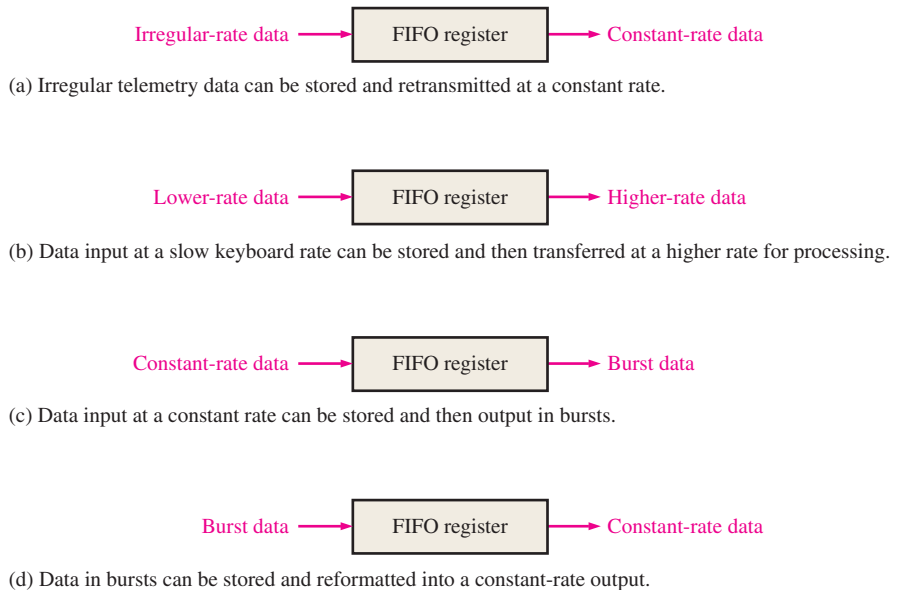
Irregular-rate data FIFO register Constant-rate data

(a) Irregular telemetry data can be stored and retransmitted at a constant rate.

Lower-rate data FIFO register Higher-rate data

(b) Data input at a slow keyboard rate can be stored and then transferred at a higher rate for processing.

Constant-rate data FIFO register Burst data

(c) Data input at a constant rate can be stored and then output in bursts.

Burst data FIFO register Constant-rate data

(d) Data in bursts can be stored and reformatted into a constant-rate output.